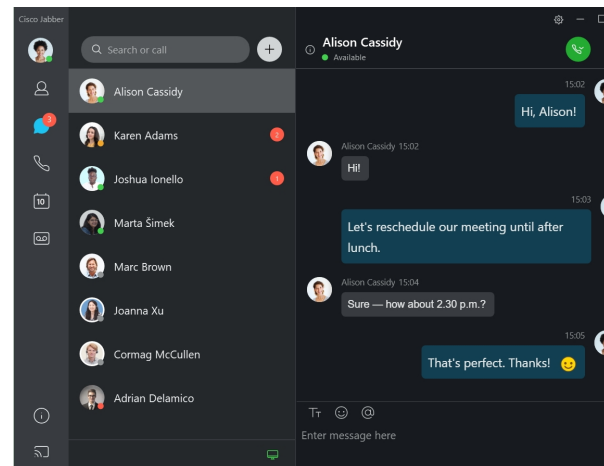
Cisco Jabber

3

10

Search or call

Alison Cassidy

Karen Adams 2

Joshua Ionello 1

Marta Šimek

Marc Brown

Joanna Xu

Cormag McCullen

Adrian Delamico

Alison Cassidy
Available

15:02
Hi, Alison!

Alison Cassidy 15:02
Hi!

15:03
Let's reschedule our meeting until after lunch.

Alison Cassidy 15:04
Sure — how about 2.30 p.m.?

15:05
That's perfect. Thanks!

Enter message here